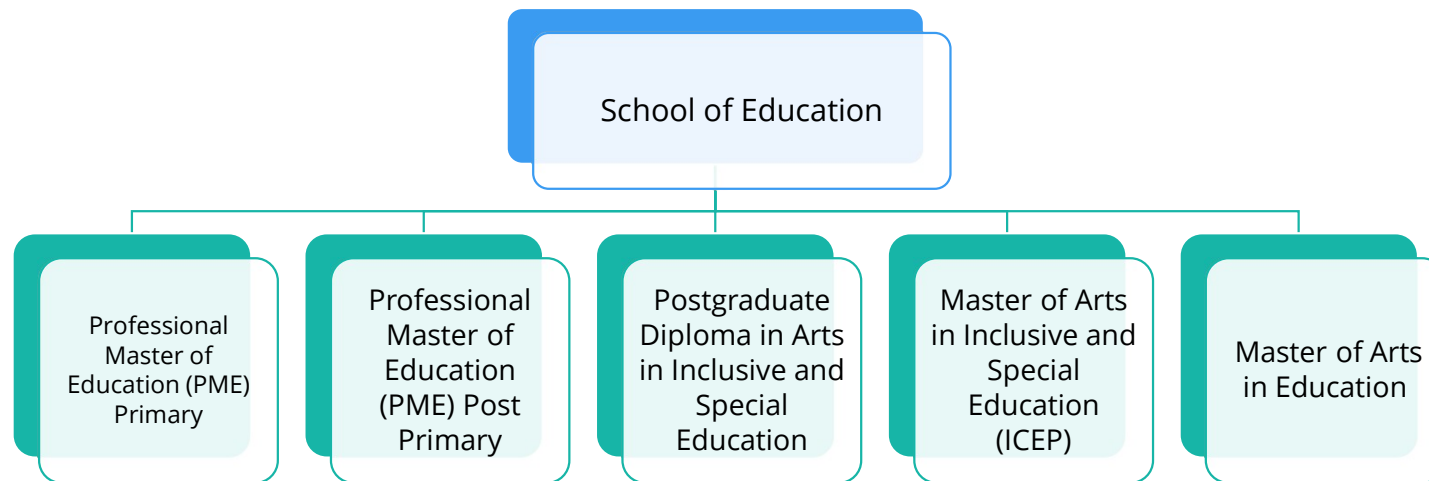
School of Education

Professional Master of Education (PME) Primary

Professional Master of Education (PME) Post Primary

Postgraduate Diploma in Arts in Inclusive and Special Education

Master of Arts in Inclusive and Special Education (ICEP)

Master of Arts in Education